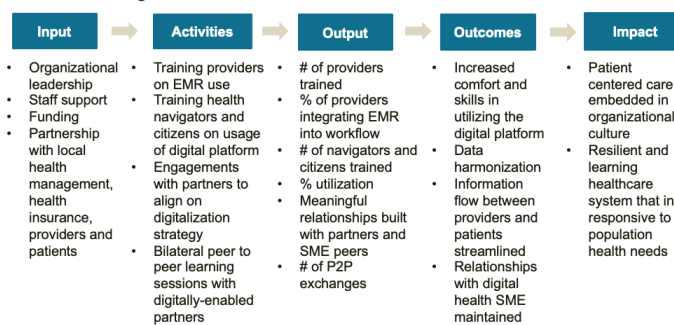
Input

- Organizational leadership
- Staff support
- Funding
- Partnership with local health management, health insurance, providers and patients

Activities

- Training providers on EMR use
- Training health navigators and citizens on usage of digital platform
- Engagements with partners to align on digitalization strategy
- Bilateral peer to peer learning sessions with digitally-enabled partners

Output

- # of providers trained
- % of providers integrating EMR into workflow
- # of navigators and citizens trained
- % utilization
- Meaningful relationships built with partners and SME peers
- # of P2P exchanges

Outcomes

- Increased comfort and skills in utilizing the digital platform
- Data harmonization
- Information flow between providers and patients streamlined
- Relationships with digital health SME maintained

Impact

- Patient centered care embedded in organizational culture
- Resilient and learning healthcare system that in responsive to population health needs